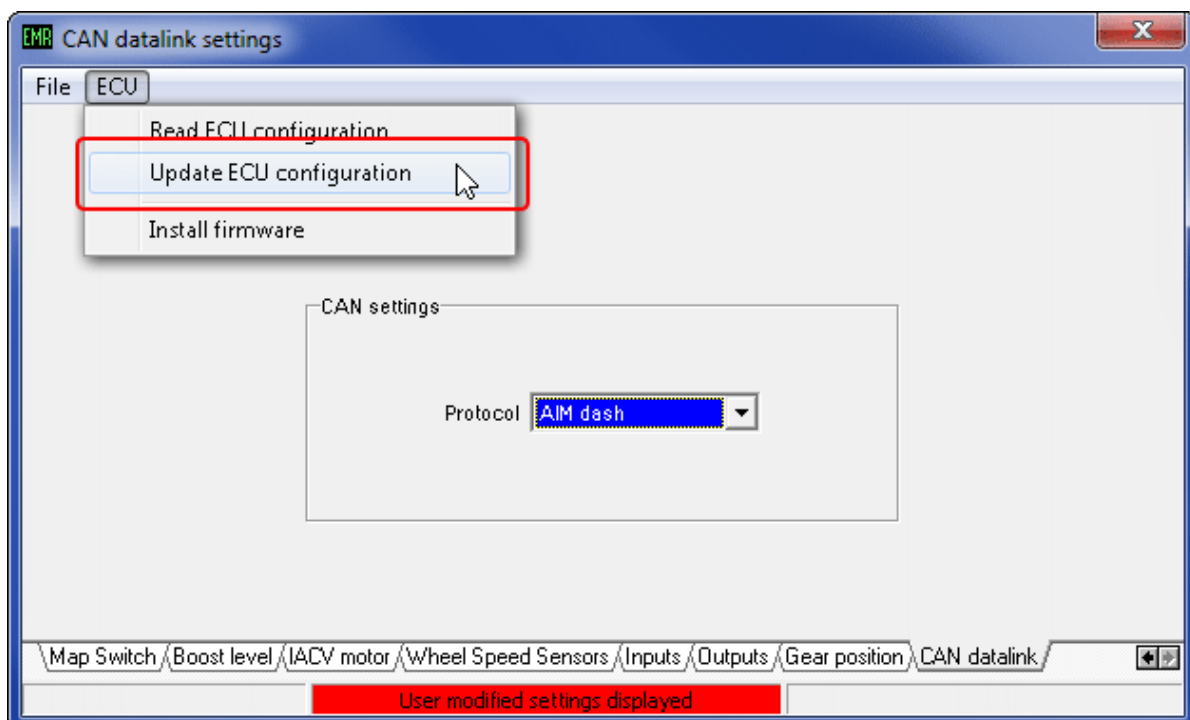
EMR CAN datalink settings

File ECU

Read ECU configuration

Update ECU configuration

Install firmware

CAN settings

Protocol AIM dash

Map Switch Boost level IACV motor Wheel Speed Sensors Inputs Outputs Gear position CAN datalink

User modified settings displayed